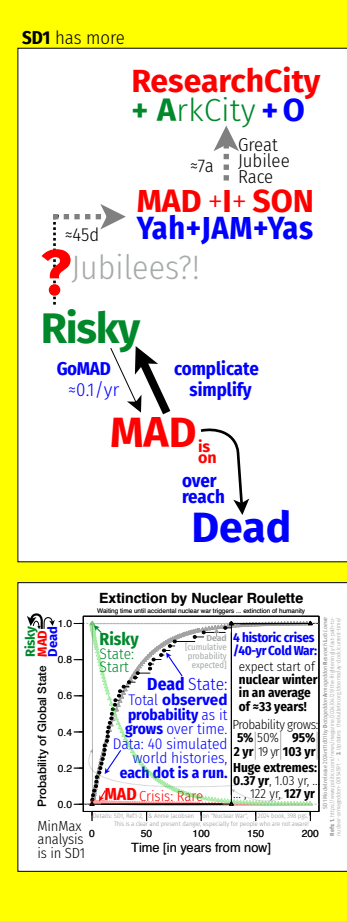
**SD1** has more

ResearchCity
+ ArkCity + O

Great Jubilee Race
≈7a

MAD + I + SON
Yah+JAM+Yas

≈45d

? Jubilees?!

Risky

GoMAD
≈0.1/yr

complicate
simplify

MAD is on

over reach

Dead

Extinction by Nuclear Roulette
Waiting time until accidental nuclear war triggers ... extinction of humanity

Risky
MAD
Dead

Risky State: Start

Dead [cumulative probability expected]

Dead State: Total **observed probability** as it **grows** over time. Data: 40 simulated world histories, **each dot is a run.**

MAD Crisis: Rare

**4 historic crises /40-yr Cold War:** expect start of **nuclear winter in an average of ≈33 years!**

Probability grows:
| 5% | 50% | 95% |
|---|---|---|
| 2 yr | 19 yr | 103 yr |

**Huge extremes: 0.37 yr**, 1.03 yr, ... , 122 yr, **127 yr**

Probability of Global State

1.0
0.8
0.6
0.4
0.2
0.0

0 50 100 150 200

Time [in years from now]

MinMax analysis is in SD1

Details: SD1, Ref1 ... by Annie Jacobsen ... "Nuclear War" ... 2024 book, 398 pgs.
This is a clear and present danger, especially for people who are not aware.

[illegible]